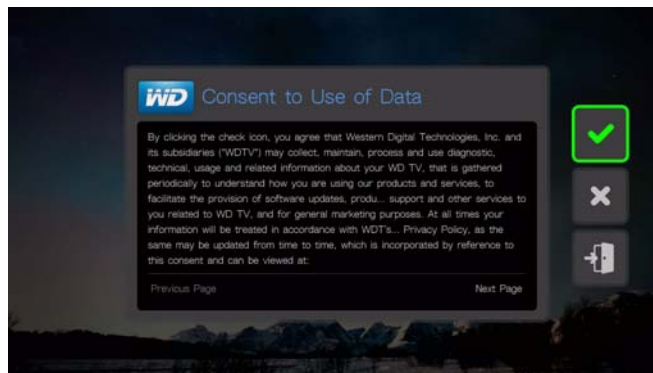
WD Consent to Use of Data

By clicking the check icon, you agree that Western Digital Technologies, Inc. and its subsidiaries ("WDTV") may collect, maintain, process and use diagnostic, technical, usage and related information about your WD TV, that is gathered periodically to understand how you are using our products and services, to facilitate the provision of software updates, produ... support and other services to you related to WD TV, and for general marketing purposes. At all times your information will be treated in accordance with WDT's... Privacy Policy, as the same may be updated from time to time, which is incorporated by reference to this consent and can be viewed at:

Previous Page

Next Page